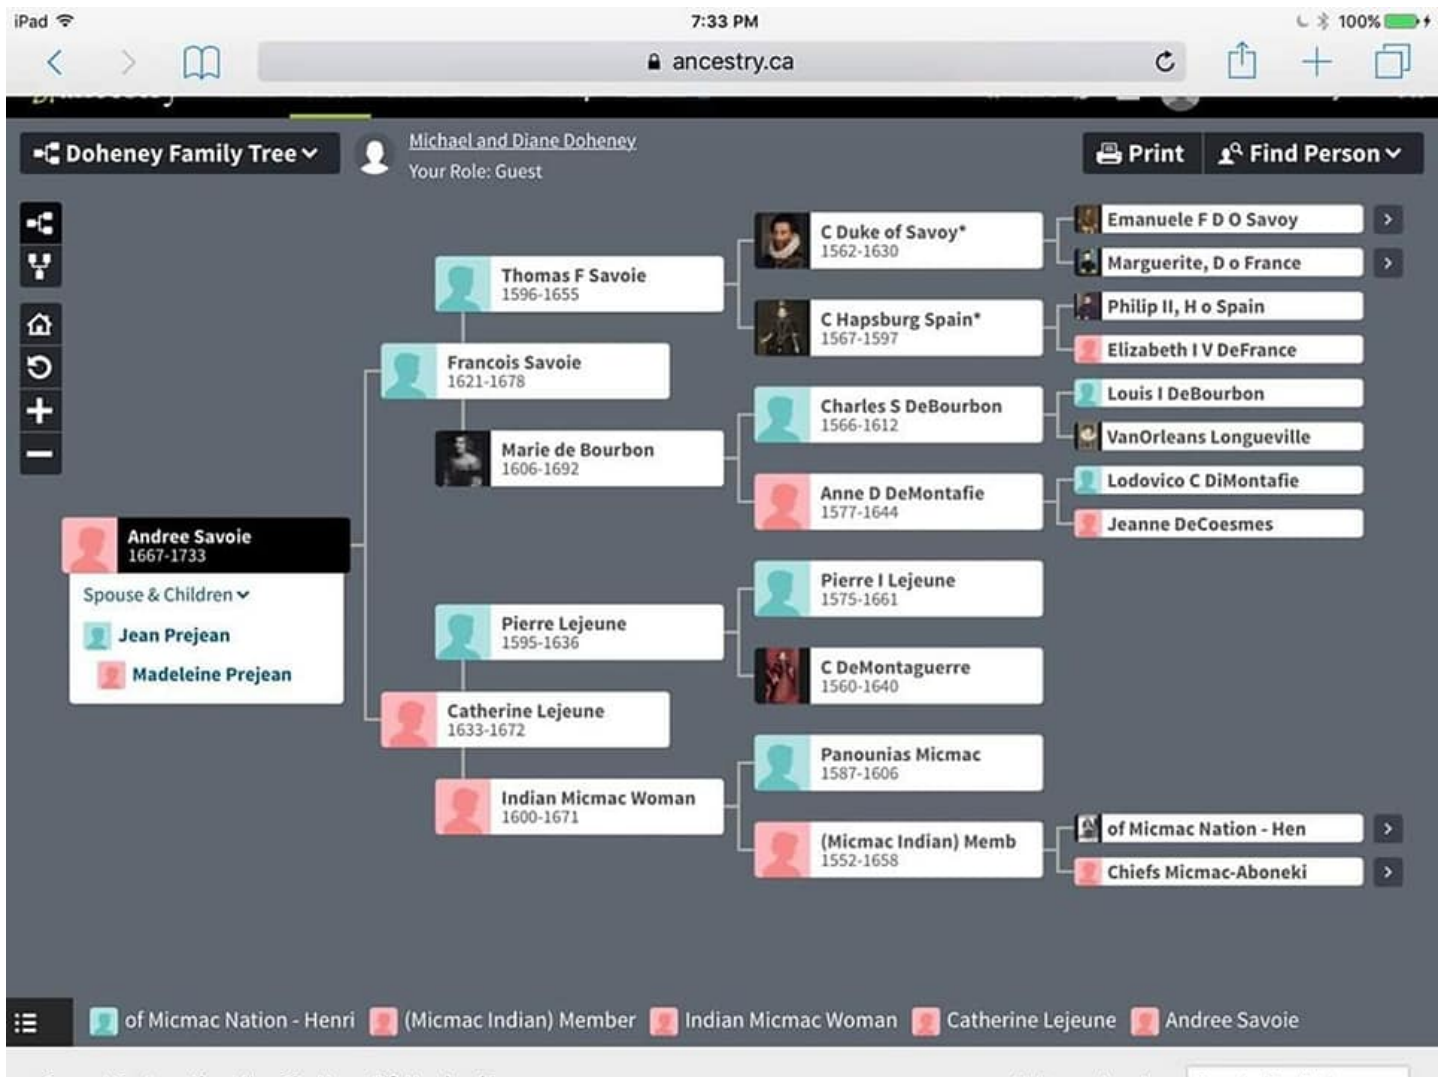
iPad 7:33 PM 100%

ancestry.ca

Doheney Family Tree

Michael and Diane Doheney
Your Role: Guest

Print
Find Person

Andree Savoie
1667-1733

Spouse & Children
Jean Prejean
Madeleine Prejean

Francois Savoie
1621-1678

Catherine Lejeune
1633-1672

Thomas F Savoie
1596-1655

Marie de Bourbon
1606-1692

Pierre Lejeune
1595-1636

Indian Micmac Woman
1600-1671

C Duke of Savoy*
1562-1630

C Hapsburg Spain*
1567-1597

Charles S DeBourbon
1566-1612

Anne D DeMontafie
1577-1644

Pierre I Lejeune
1575-1661

C DeMontaguerre
1560-1640

Panounias Micmac
1587-1606

(Micmac Indian) Memb
1552-1658

Emanuele F D O Savoy
Marguerite, D o France
Philip II, H o Spain
Elizabeth I V DeFrance
Louis I DeBourbon
VanOrleans Longueville
Lodovico C DiMontafie
Jeanne DeCoesmes
of Micmac Nation - Hen
Chiefs Micmac-Aboneki

of Micmac Nation - Henri
(Micmac Indian) Member
Indian Micmac Woman
Catherine Lejeune
Andree Savoie